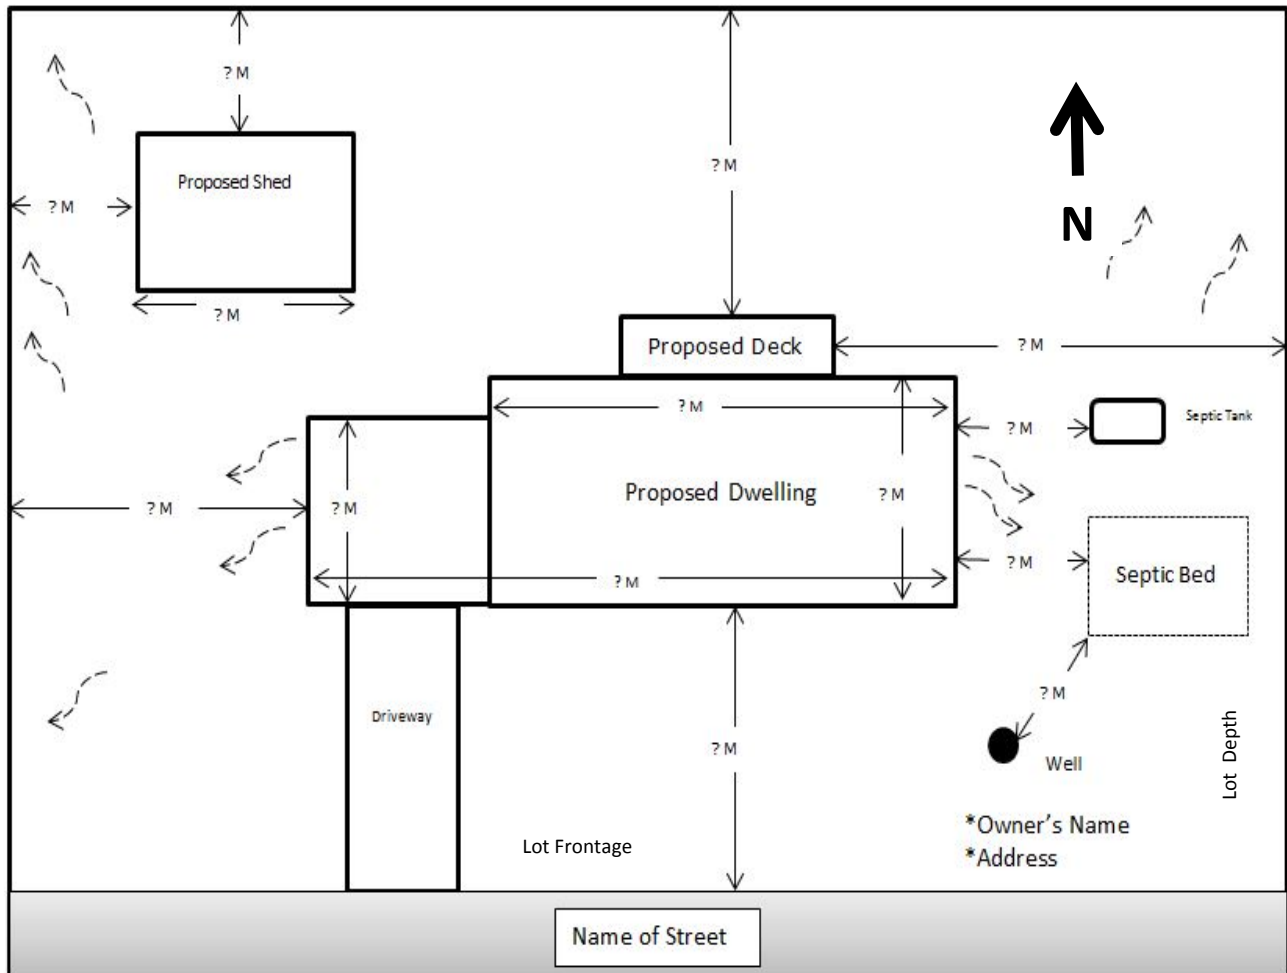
? M

? M

N

Proposed Shed

? M

? M

Proposed Deck

? M

? M

? M

Septic Tank

Proposed Dwelling

? M

? M

? M

? M

? M

Septic Bed

? M

Driveway

? M

Well

Lot Depth

*Owner's Name
*Address

Lot Frontage

Name of Street